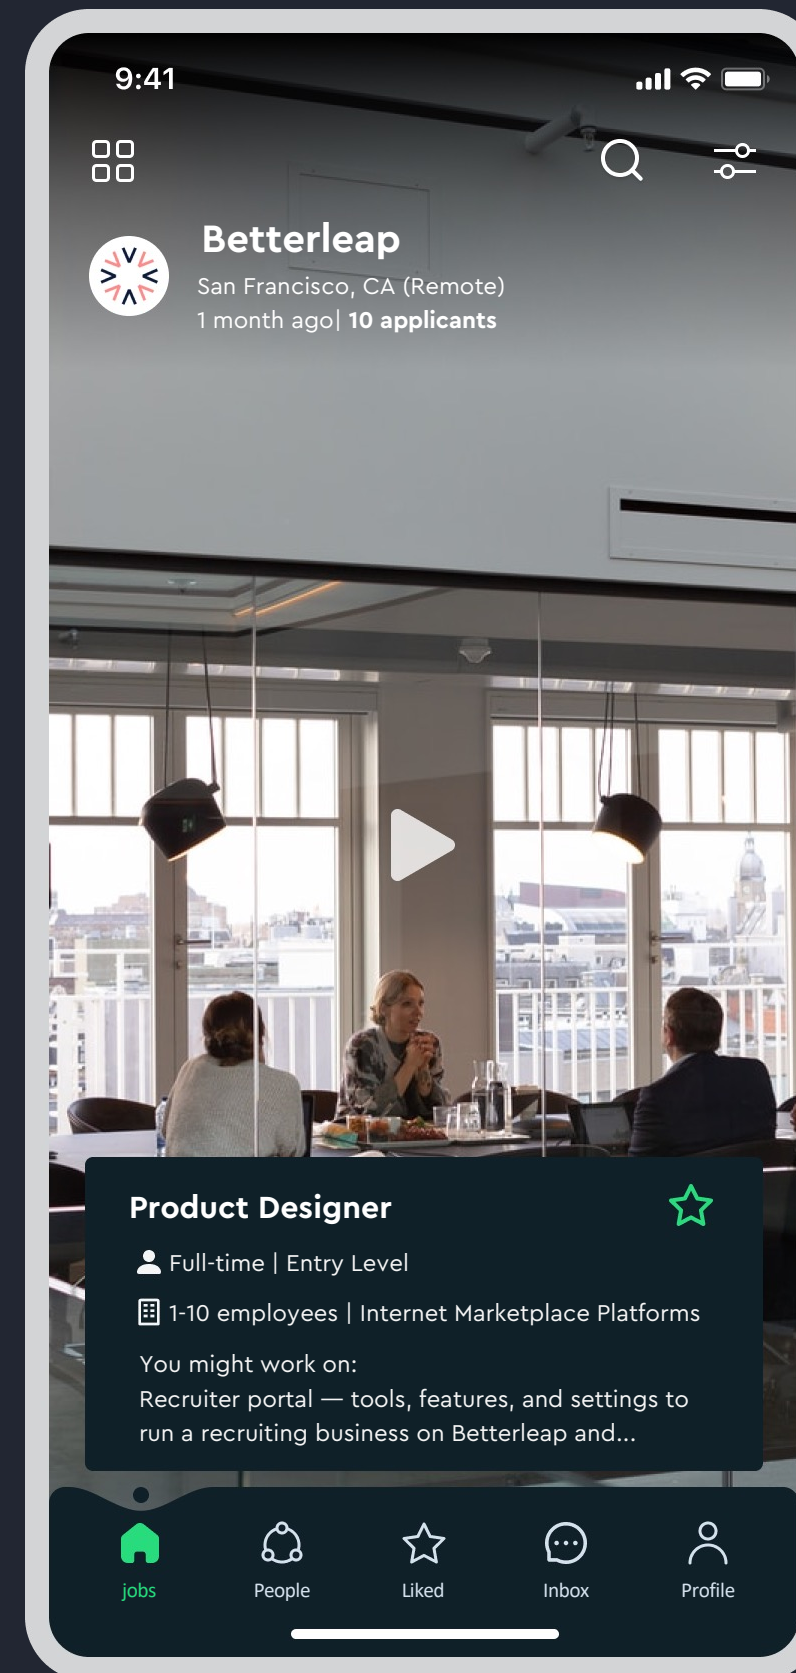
9:41

Betterleap

San Francisco, CA (Remote)

1 month ago| **10 applicants**

Product Designer

Full-time | Entry Level

1-10 employees | Internet Marketplace Platforms

You might work on:
Recruiter portal — tools, features, and settings to run a recruiting business on Betterleap and...

jobs People Liked Inbox Profile